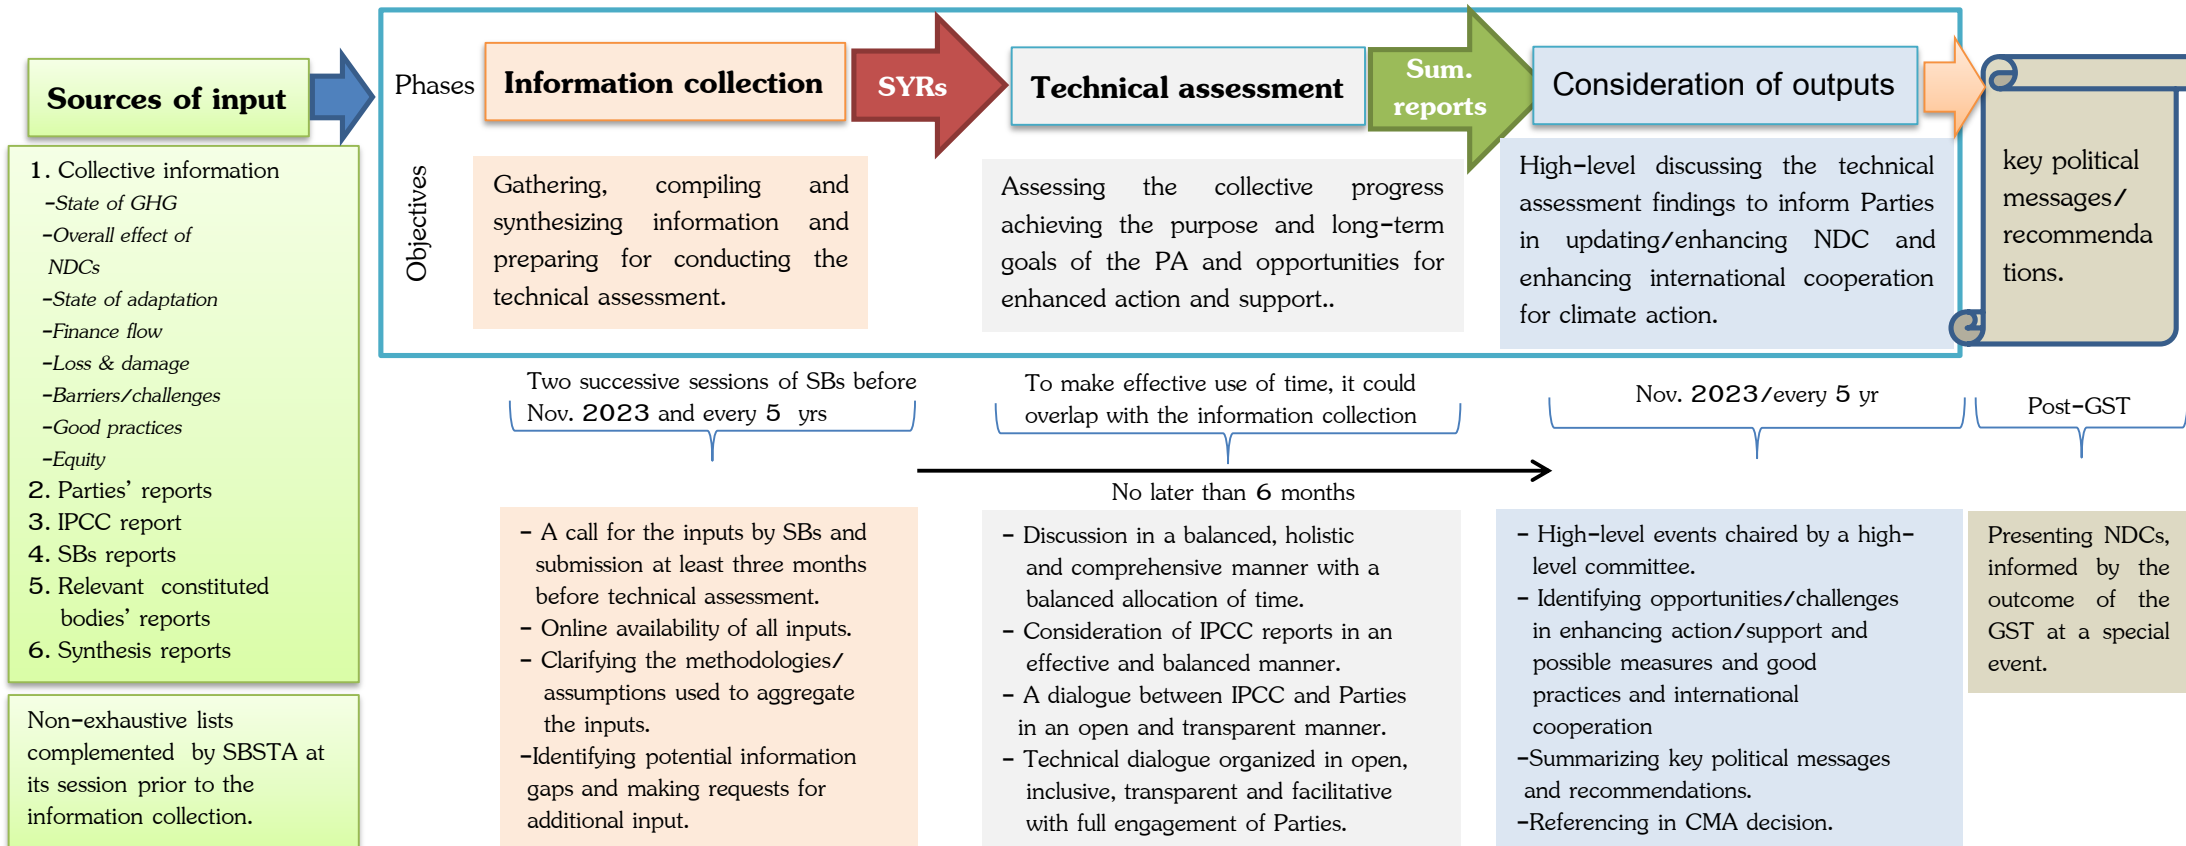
Sources of input

1. Collective information
-State of GHG
-Overall effect of NDCs
-State of adaptation
-Finance flow
-Loss & damage
-Barriers/challenges
-Good practices
-Equity
2. Parties' reports
3. IPCC report
4. SBs reports
5. Relevant constituted bodies' reports
6. Synthesis reports

Non-exhaustive lists complemented by SBSTA at its session prior to the information collection.

Phases

Information collection

SYRs

Technical assessment

Sum. reports

Consideration of outputs

Objectives

Gathering, compiling and synthesizing information and preparing for conducting the technical assessment.

Assessing the collective progress achieving the purpose and long-term goals of the PA and opportunities for enhanced action and support..

High-level discussing the technical assessment findings to inform Parties in updating/enhancing NDC and enhancing international cooperation for climate action.

key political messages/ recommenda tions.

Two successive sessions of SBs before Nov. 2023 and every 5 yrs

To make effective use of time, it could overlap with the information collection

Nov. 2023/every 5 yr

Post-GST

No later than 6 months

- A call for the inputs by SBs and submission at least three months before technical assessment.
- Online availability of all inputs.
- Clarifying the methodologies/ assumptions used to aggregate the inputs.
-Identifying potential information gaps and making requests for additional input.

- Discussion in a balanced, holistic and comprehensive manner with a balanced allocation of time.
- Consideration of IPCC reports in an effective and balanced manner.
- A dialogue between IPCC and Parties in an open and transparent manner.
- Technical dialogue organized in open, inclusive, transparent and facilitative with full engagement of Parties.

- High-level events chaired by a high-level committee.
- Identifying opportunities/challenges in enhancing action/support and possible measures and good practices and international cooperation
-Summarizing key political messages and recommendations.
-Referencing in CMA decision.

Presenting NDCs, informed by the outcome of the GST at a special event.